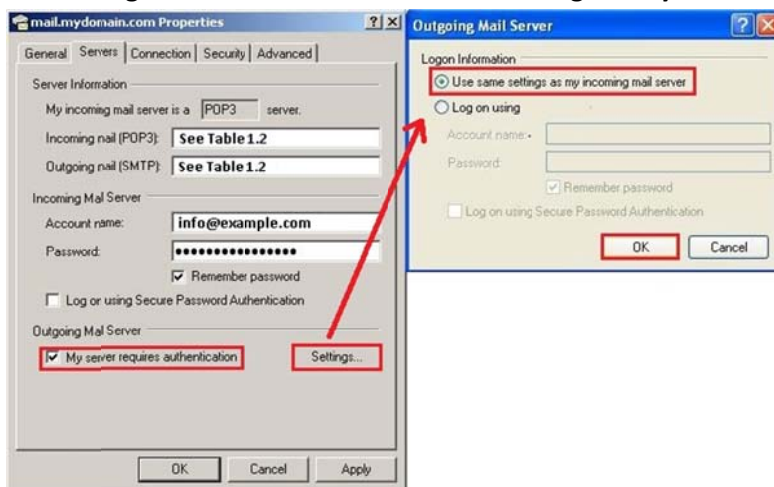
mail.mydomain.com Properties ? X

General Servers Connection Security Advanced

Server Information

My incoming mail server is a POP3 server.

Incoming nail (POP3): See Table 1.2

Outgoing nail (SMTP): See Table 1.2

Incoming Mal Server

Account name: info@example.com

Password: ••••••••••••••••••

Remember password

Log or using Secure Password Authentication

Outgoing Mal Server

My server requires authentication

Settings...

OK Cancel Apply

Outgoing Mail Server ? X

Logon Information

Use same settings as my incoming mail server

Log on using

Account name:

Password:

Remember password

Log on using Secure Password Authentication

OK Cancel